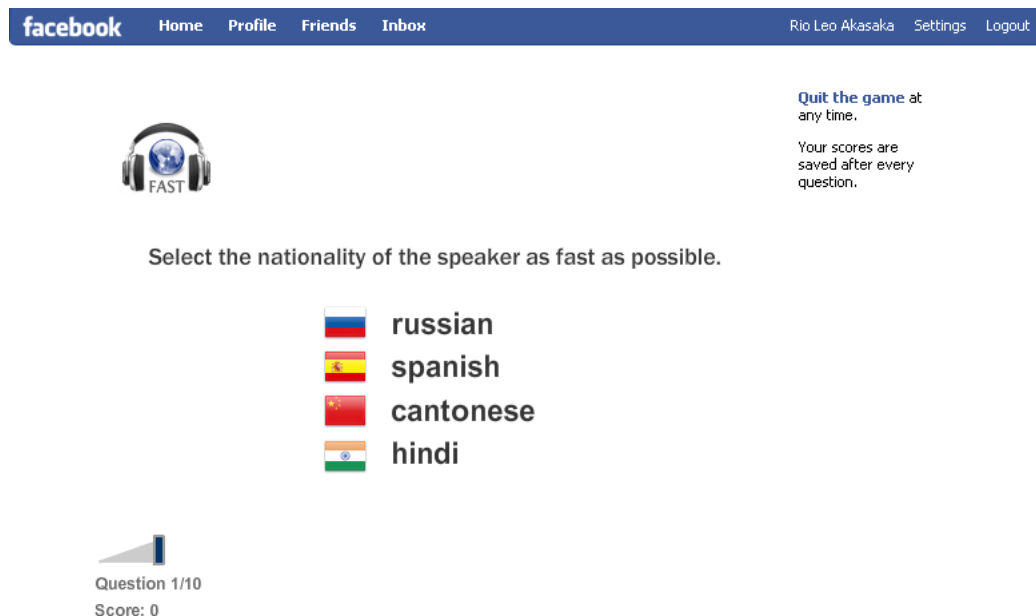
facebook Home Profile Friends Inbox

Rio Leo Akasaka Settings Logout

Quit the game at any time.

Your scores are saved after every question.

FAST

Select the nationality of the speaker as fast as possible.

russian
spanish
cantonese
hindi

Question 1/10
Score: 0